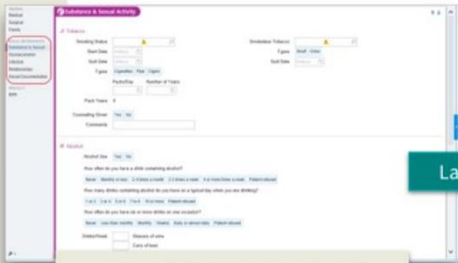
Substance & Sexual Activity

Tobacco

Smoking Status
Start Date
Quit Date
Types Cigarettes Pipe Cigars
Packs/Day
Number of Years
Pack Years 0
Counseling Given Yes No
Comments

Smokeless Tobacco
Types Snuff Chew
Quit Date

Alcohol

Alcohol Use Yes No

How often do you have a drink containing alcohol?
Never Monthly or less 2-4 times a month 2-3 times a week 4 or more times a week Patient refused

How many drinks containing alcohol do you have on a typical day when you are drinking?
1 or 2 3 or 4 5 or 6 7 to 9 10 or more Patient refused

How often do you have six or more drinks on one occasion?
Never Less than monthly Monthly Weekly Daily or almost daily Patient refused

Drinks/Week
Glasses of wine
Cans of beer

Medical
Surgical
Family
Substance & Sexual
Socioeconomic
Lifestyle
Relationships
Social Documentation

La